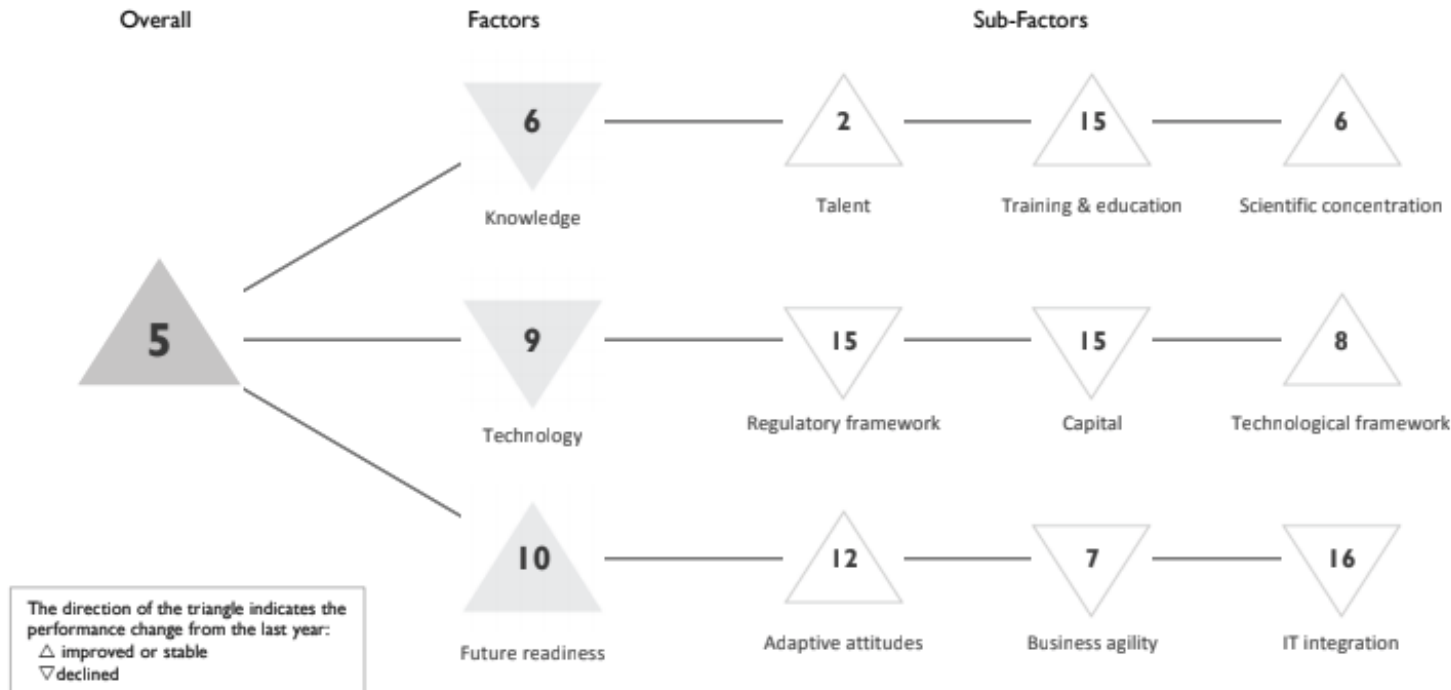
Overall

Factors

Sub-Factors

5

6

Knowledge

2

Talent

15

Training & education

6

Scientific concentration

9

Technology

15

Regulatory framework

15

Capital

8

Technological framework

10

Future readiness

12

Adaptive attitudes

7

Business agility

16

IT integration

The direction of the triangle indicates the performance change from the last year:
△ improved or stable
▽ declined